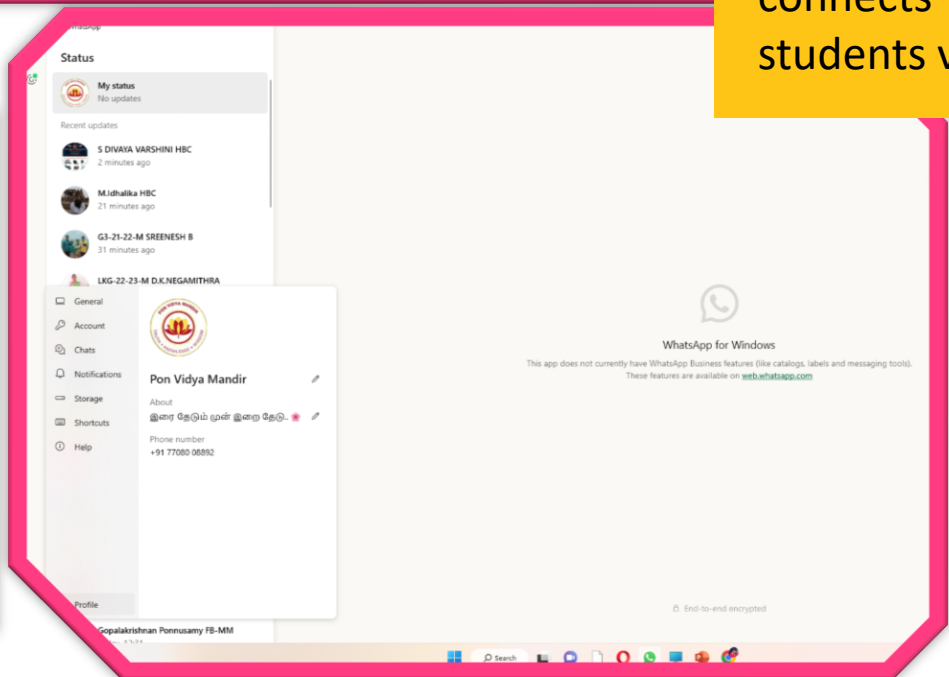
connects
students v

WhatsApp

Status

My status
No updates

Recent updates

S DIVAYA VARSHINI HBC
2 minutes ago

M.Idhalika HBC
21 minutes ago

G3-21-22-M SREENESH B
31 minutes ago

LKG-22-23-M D.K.NEGAMITHRA

General
Account
Chats
Notifications
Storage
Shortcuts
Help

Profile

Pon Vidya Mandir

About
இரை தேடும் முன் இறை தேடு..

Phone number
+91 77080 08892

Gopalakrishnan Ponnusamy FB-MM

WhatsApp for Windows

This app does not currently have WhatsApp Business features (like catalogs, labels and messaging tools). These features are available on web.whatsapp.com

End-to-end encrypted

Search